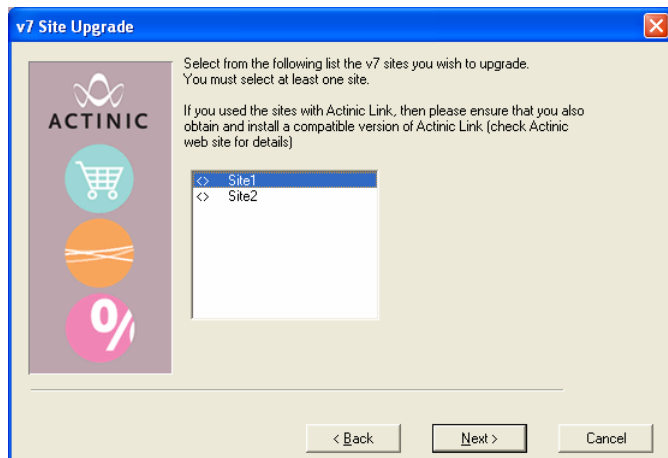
v7 Site Upgrade

ACTINIC

Select from the following list the v7 sites you wish to upgrade. You must select at least one site.

If you used the sites with Actinic Link, then please ensure that you also obtain and install a compatible version of Actinic Link (check Actinic web site for details)

<> Site1
<> Site2

< Back
Next >
Cancel